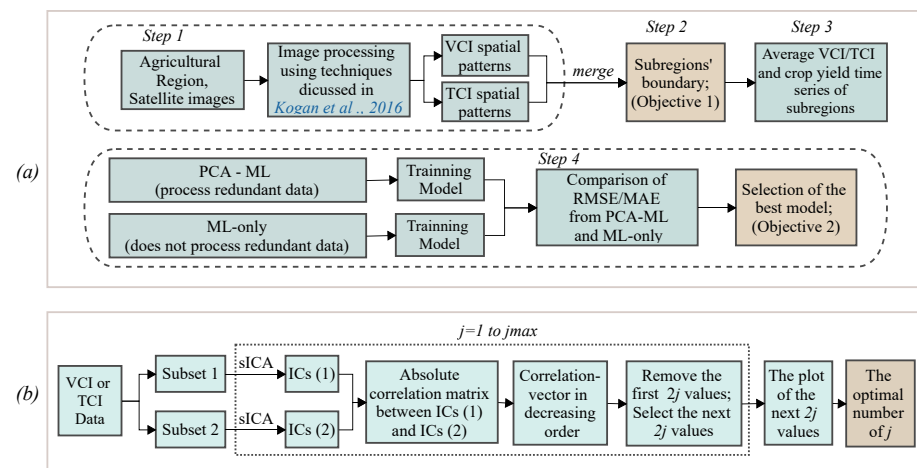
(a)

Step 1

Agricultural Region, Satellite images

Image processing using techniques dicussed in Kogan et al .. 2016

VCI spatial patterns

TCI spatial patterns

merge

Step 2

Subregions' boundary; (Objective 1)

Step 3

Average VCI/TCI and crop yield time series of subregions

PCA - ML (process redundant data)

Trainning Model

ML-only (does not process redundant data)

Trainning Model

Step 4

Comparison of RMSE/MAE from PCA-ML and ML-only

Selection of the best model; (Objective 2)

(b)

j=1 to jmax

VCI or TCI Data

Subset 1

Subset 2

sICA

sICA

ICs (1)

ICs (2)

Absolute correlation matrix between ICs (1) and ICs (2)

Correlation-vector in decreasing order

Remove the first 2j values; Select the next 2j values

The plot of the next 2j values

The optimal number of j